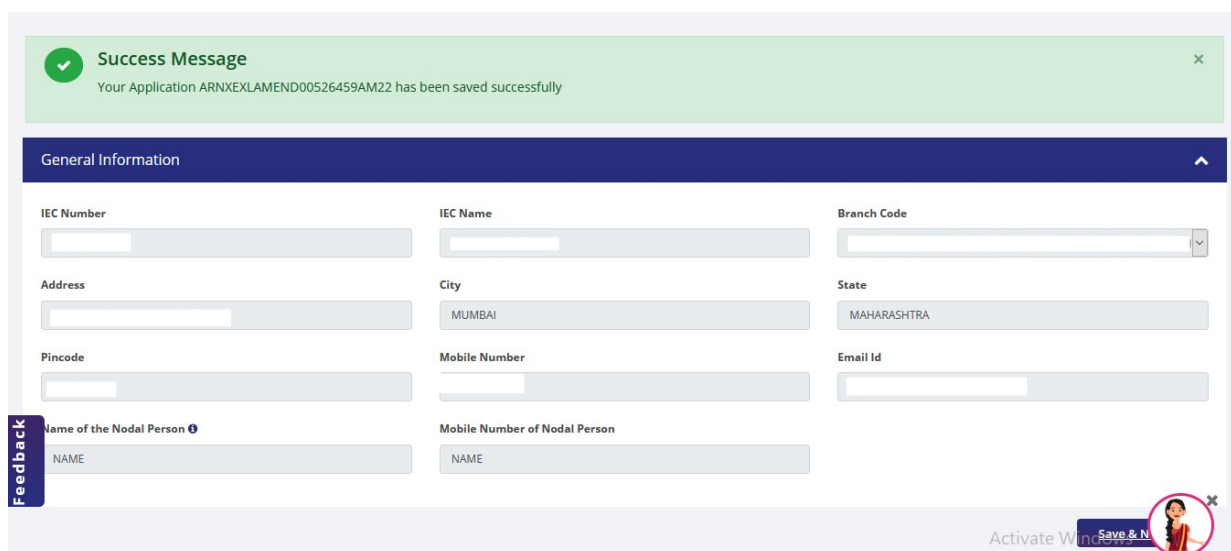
Success Message
Your Application ARNXEXLAMEND00526459AM22 has been saved successfully

×

General Information

IEC Number

IEC Name

Branch Code

Address

City
MUMBAI

State
MAHARASHTRA

Pincode

Mobile Number

Email Id

Feedback

Name of the Nodal Person
NAME

Mobile Number of Nodal Person
NAME

Activate Wind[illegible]

Save & N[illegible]